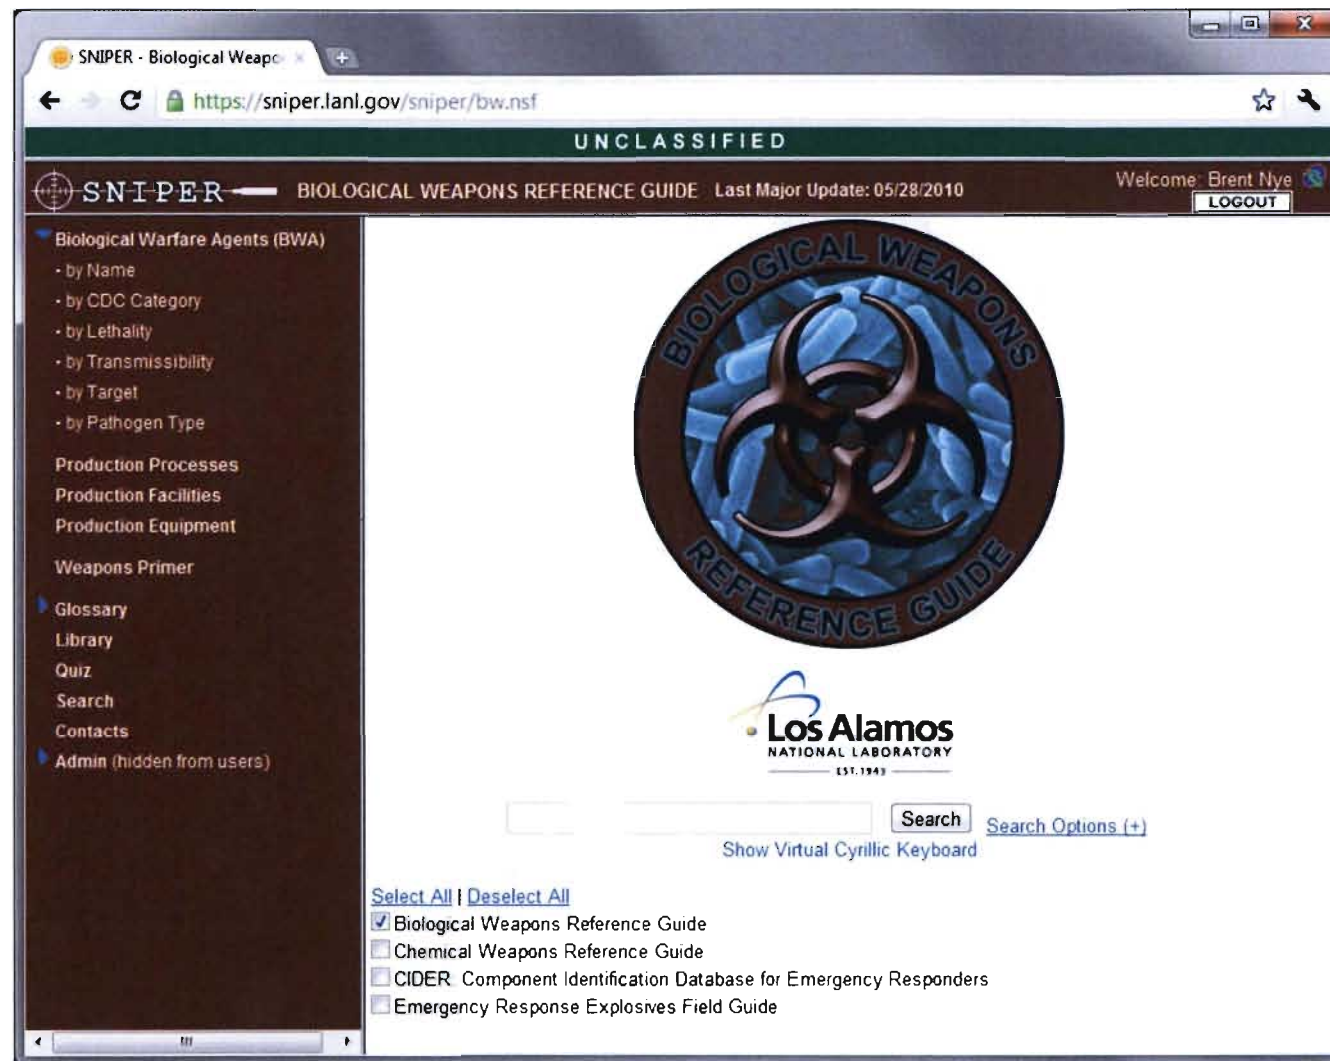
SNIPER - Biological Weapo ×

https://sniper.lanl.gov/sniper/bw.nsf

UNCLASSIFIED

SNIPER BIOLOGICAL WEAPONS REFERENCE GUIDE Last Major Update: 05/28/2010

Welcome: Brent Nye
LOGOUT

Biological Warfare Agents (BWA)
• by Name
• by CDC Category
• by Lethality
• by Transmissibility
• by Target
• by Pathogen Type

Production Processes
Production Facilities
Production Equipment

Weapons Primer

Glossary
Library
Quiz
Search
Contacts
Admin (hidden from users)

BIOLOGICAL WEAPONS REFERENCE GUIDE

Los Alamos
NATIONAL LABORATORY
EST.1943

Search Search Options (+)
Show Virtual Cyrillic Keyboard

Select All | Deselect All
Biological Weapons Reference Guide
Chemical Weapons Reference Guide
CIDER Component Identification Database for Emergency Responders
Emergency Response Explosives Field Guide